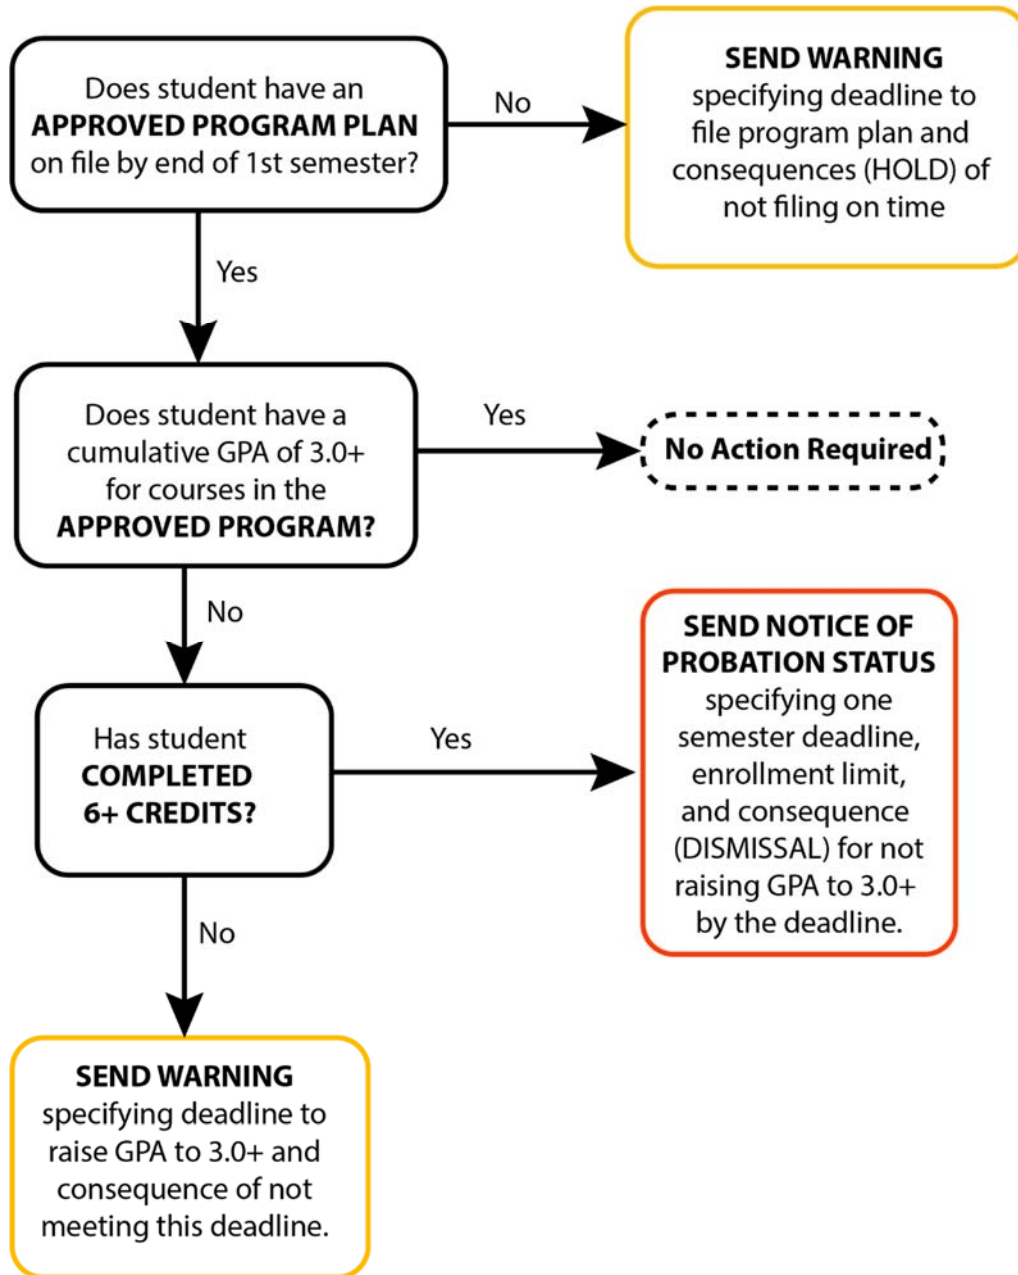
Does student have an APPROVED PROGRAM PLAN on file by end of 1st semester?

No

SEND WARNING specifying deadline to file program plan and consequences (HOLD) of not filing on time

Yes

Does student have a cumulative GPA of 3.0+ for courses in the APPROVED PROGRAM?

Yes

No Action Required

No

Has student COMPLETED 6+ CREDITS?

Yes

SEND NOTICE OF PROBATION STATUS specifying one semester deadline, enrollment limit, and consequence (DISMISSAL) for not raising GPA to 3.0+ by the deadline.

No

SEND WARNING specifying deadline to raise GPA to 3.0+ and consequence of not meeting this deadline.